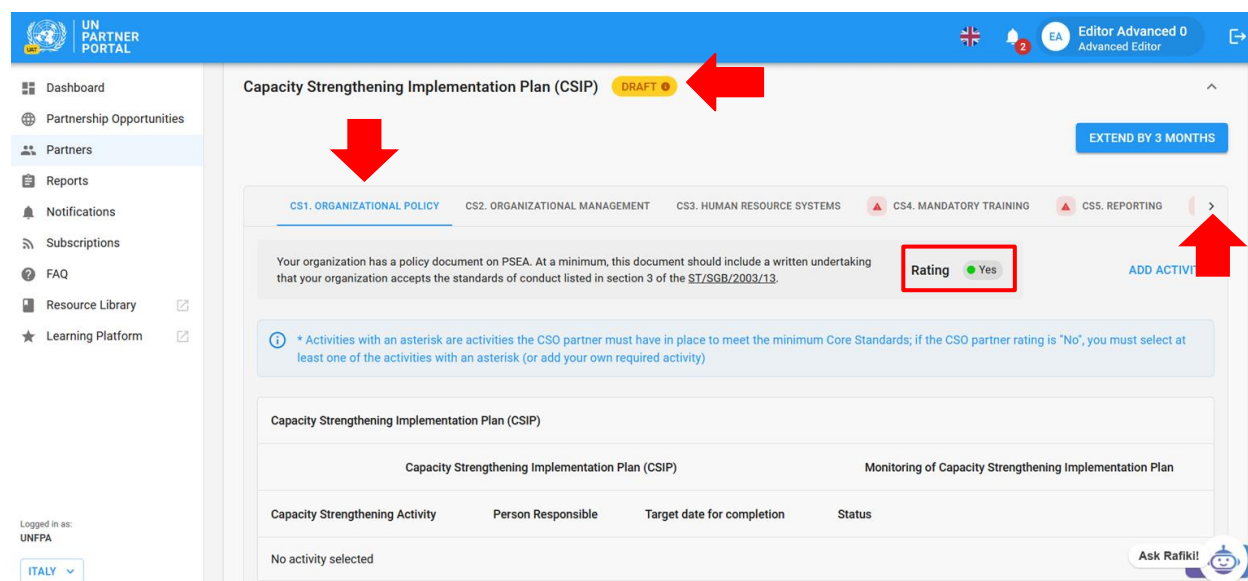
UNAT UN PARTNER PORTAL

2 EA Editor Advanced 0 Advanced Editor

Dashboard
Partnership Opportunities
Partners
Reports
Notifications
Subscriptions
FAQ
Resource Library
Learning Platform

Logged in as:
UNFPA
ITALY

Capacity Strengthening Implementation Plan (CSIP) DRAFT

EXTEND BY 3 MONTHS

CS1. ORGANIZATIONAL POLICY | CS2. ORGANIZATIONAL MANAGEMENT | CS3. HUMAN RESOURCE SYSTEMS | CS4. MANDATORY TRAINING | CS5. REPORTING

Your organization has a policy document on PSEA. At a minimum, this document should include a written undertaking that your organization accepts the standards of conduct listed in section 3 of the ST/SGB/2003/13.

Rating Yes

ADD ACTIVI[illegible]

* Activities with an asterisk are activities the CSO partner must have in place to meet the minimum Core Standards; if the CSO partner rating is "No", you must select at least one of the activities with an asterisk (or add your own required activity)

Capacity Strengthening Implementation Plan (CSIP)

Capacity Strengthening Implementation Plan (CSIP) | Monitoring of Capacity Strengthening Implementation Plan

| Capacity Strengthening Activity | Person Responsible | Target date for completion | Status |
|---|---|---|---|
| No activity selected | | | |

Ask Rafiki!